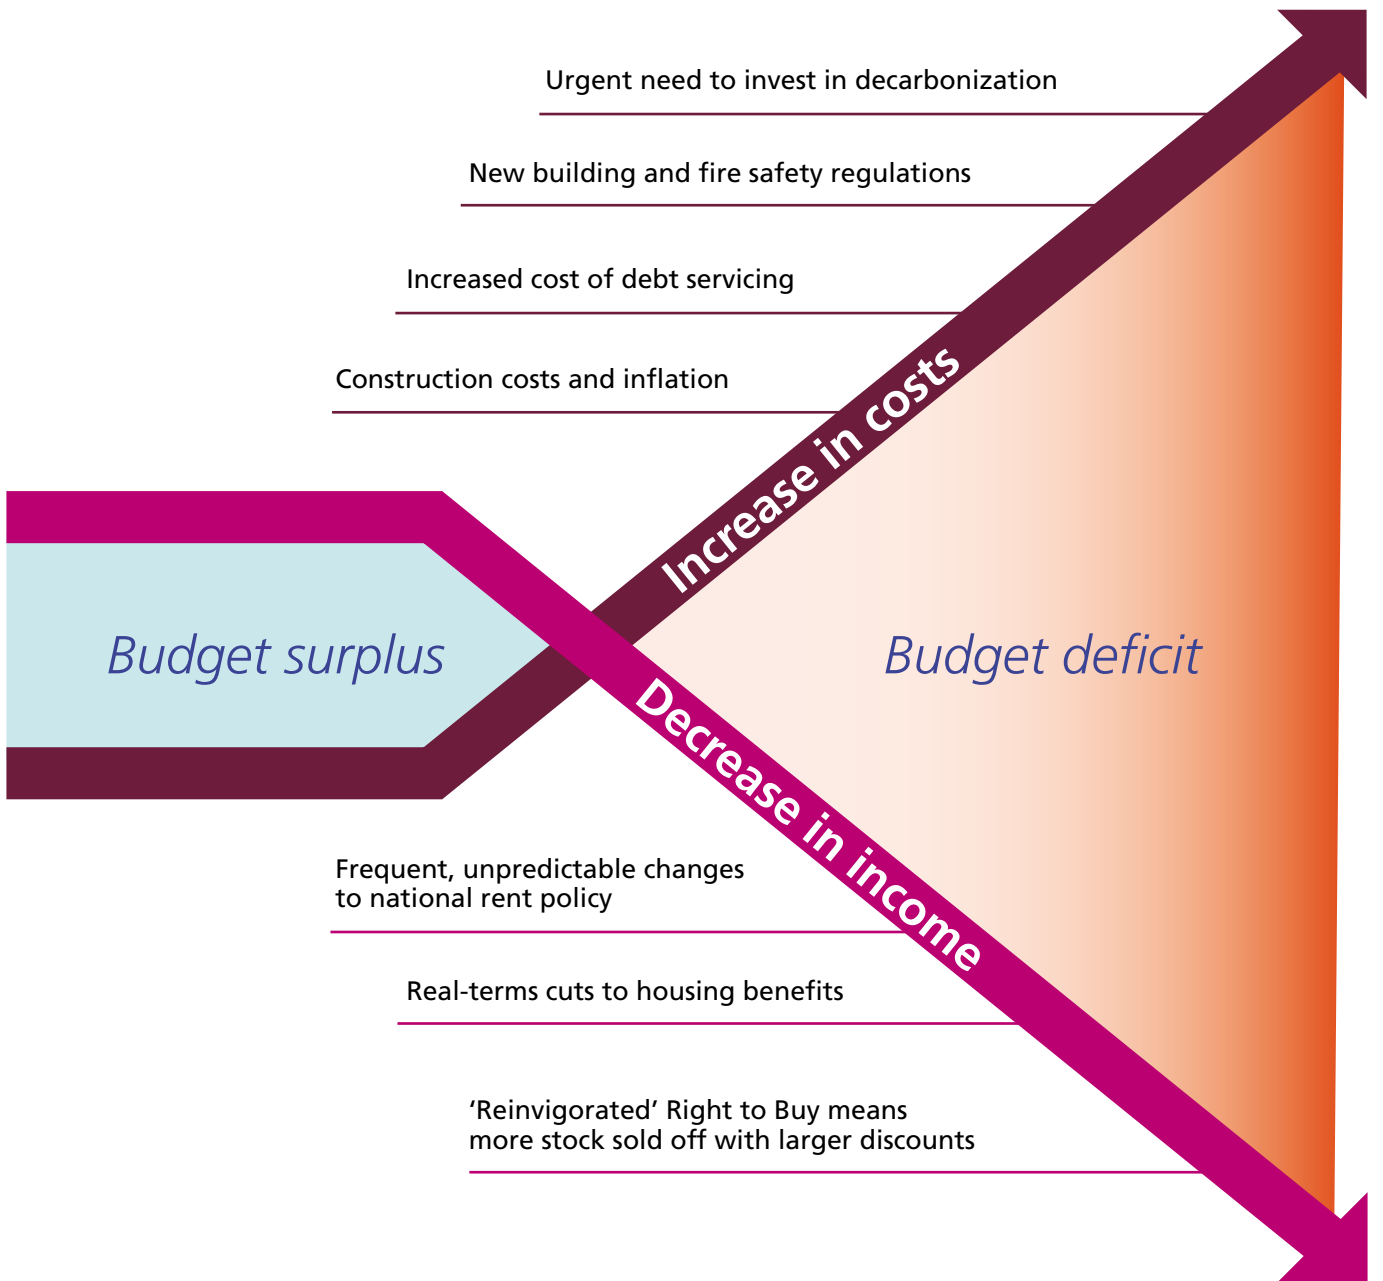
Urgent need to invest in decarbonization

New building and fire safety regulations

Increased cost of debt servicing

Construction costs and inflation

Increase in costs

Budget surplus

Budget deficit

Decrease in income

Frequent, unpredictable changes to national rent policy

Real-terms cuts to housing benefits

'Reinvigorated' Right to Buy means more stock sold off with larger discounts